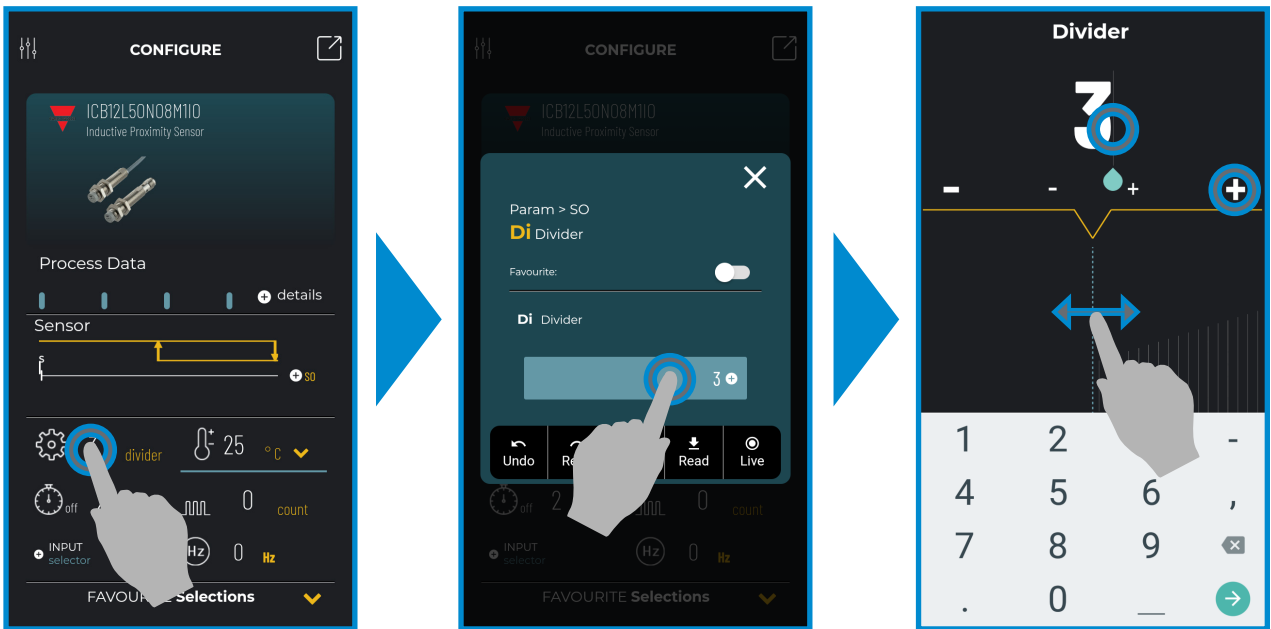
CONFIGURE

ICB12L50N08M1IO
Inductive Proximity Sensor

Process Data

details

Sensor

S

SO

divider

25 °C

off

0 count

INPUT selector

Hz 0 Hz

FAVOURITE Selections

CONFIGURE

ICB12L50N08M1IO
Inductive Proximity Sensor

Param > SO
Di Divider

Favourite:

Di Divider

3

Undo
Re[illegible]
Read
Live

off 2

0 count

INPUT selector

Hz 0 Hz

FAVOURITE Selections

Divider

3

-
-
+

1
2
-
4
5
6
,
7
8
9
.
0
_